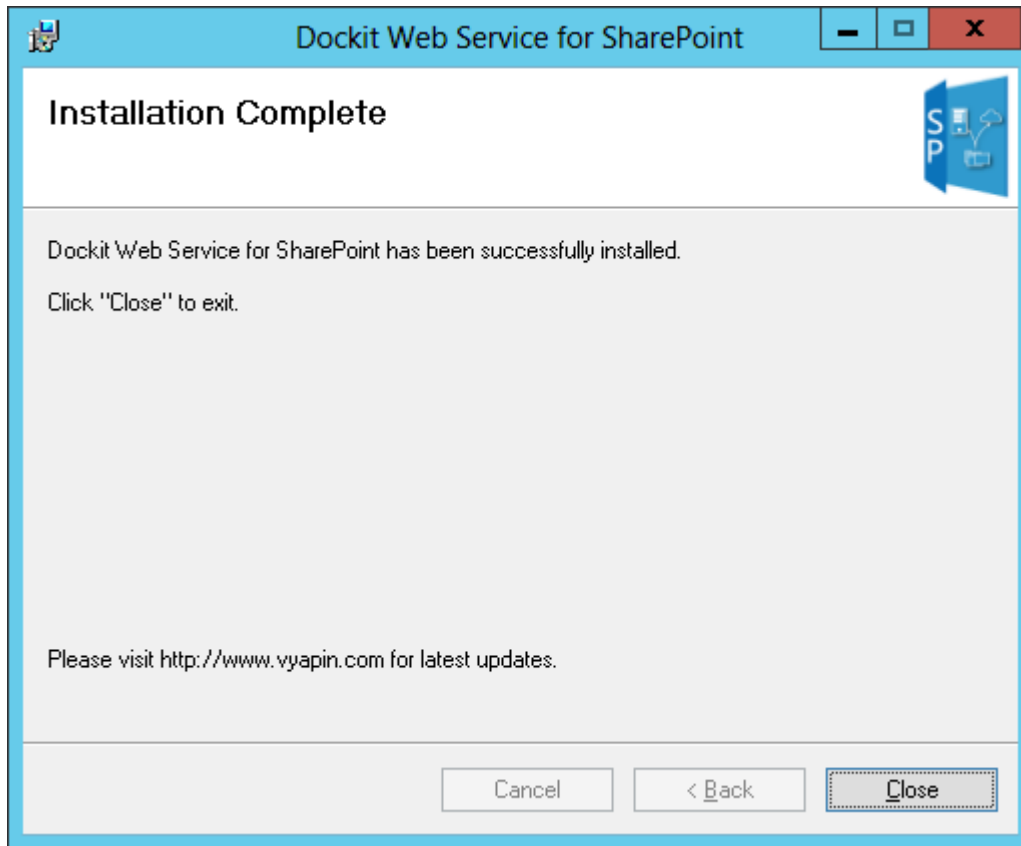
Dockit Web Service for SharePoint

Installation Complete

SP

Dockit Web Service for SharePoint has been successfully installed.

Click "Close" to exit.

Please visit http://www.vyapin.com for latest updates.

Cancel

< Back

Close